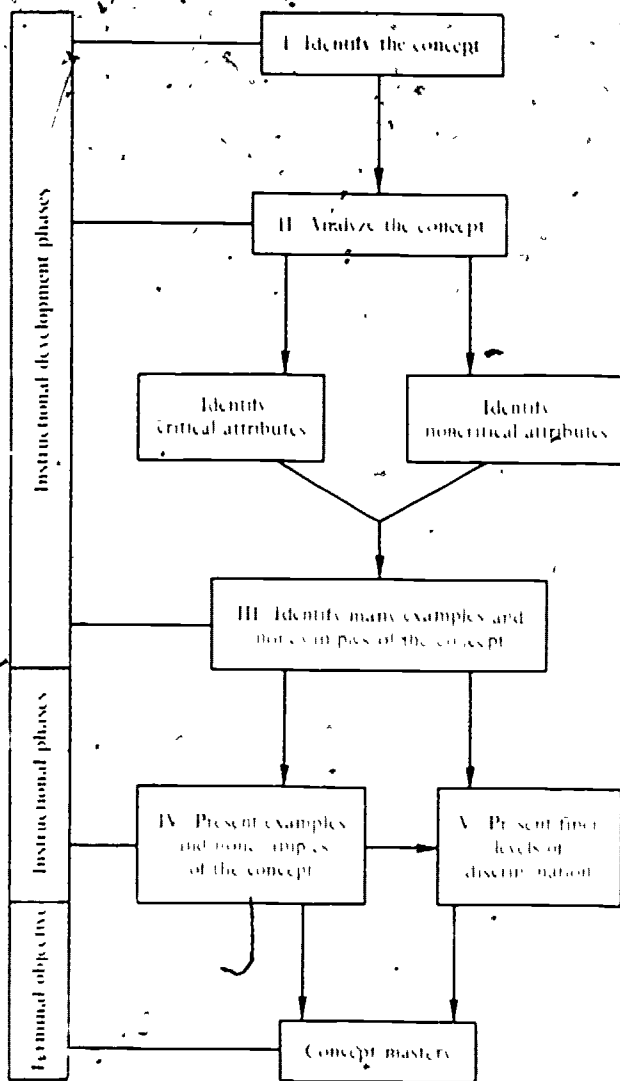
Instructional development phases

Instructional phases

Terminal objective

I Identify the concept

II Analyze the concept

Identify critical attributes

Identify noncritical attributes

III Identify many examples and nonexamples of the concept

IV Present examples and nonexamples of the concept

V Present finer levels of discrimination

Concept mastery